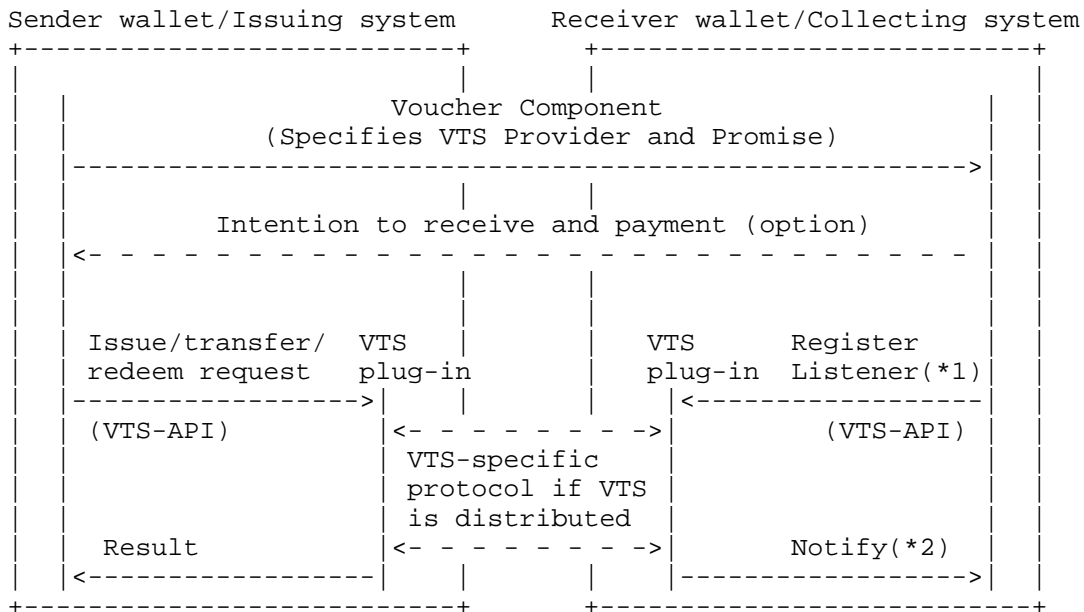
Sender wallet/Issuing system

Receiver wallet/Collecting system

Voucher Component
(Specifies VTS Provider and Promise)

Intention to receive and payment (option)

Issue/transfer/ redeem request

VTS plug-in

VTS plug-in

Register Listener(*1)

(VTS-API)

(VTS-API)

VTS-specific protocol if VTS is distributed

Result

Notify(*2)